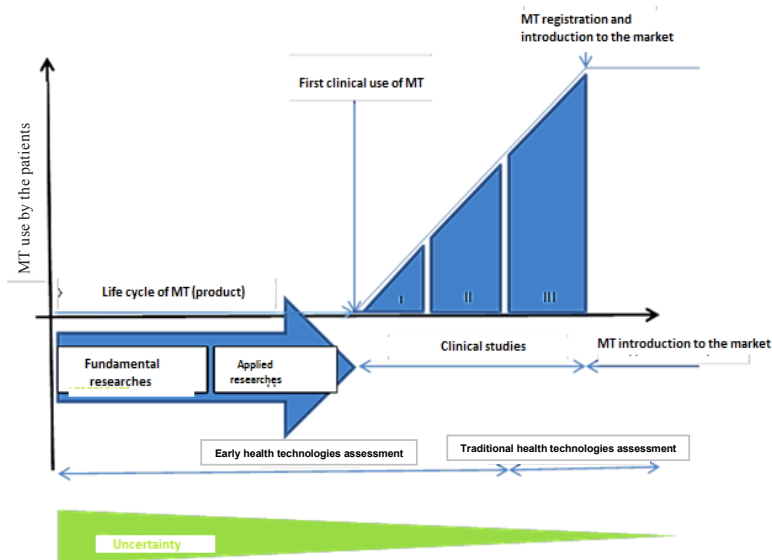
MT registration and introduction to the market

First clinical use of MT

MT use by the patients

Life cycle of MT (product)

I

II

III

Fundamental researches

Applied researches

Clinical studies

MT introduction to the market

Early health technologies assessment

Traditional health technologies assessment

Uncertainty